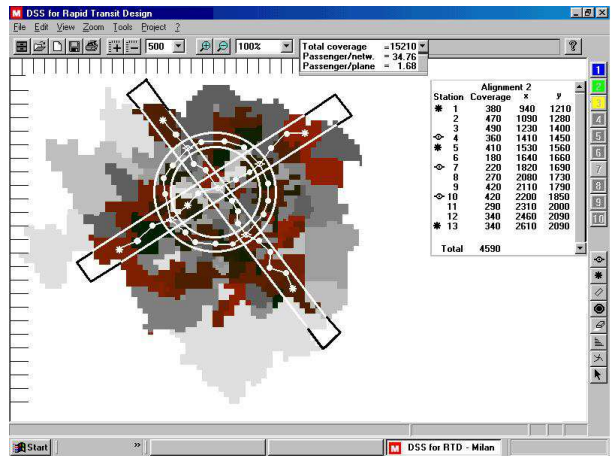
DSS for Rapid Transit Design

File Edit View Zoom Tools Project ?

500 100%

Total coverage =15210
Passenger/netw. = 34.76
Passenger/plane = 1.68

Alignment 2

| Station | Coverage | x | y |
|---|---|---|---|
| 1 | 380 | 940 | 1210 |
| 2 | 470 | 1090 | 1280 |
| 3 | 490 | 1230 | 1400 |
| 4 | 360 | 1410 | 1450 |
| 5 | 410 | 1530 | 1560 |
| 6 | 180 | 1640 | 1660 |
| 7 | 220 | 1820 | 1690 |
| 8 | 270 | 2080 | 1730 |
| 9 | 420 | 2110 | 1790 |
| 10 | 420 | 2200 | 1850 |
| 11 | 290 | 2310 | 2000 |
| 12 | 340 | 2460 | 2090 |
| 13 | 340 | 2610 | 2090 |
| Total | 4590 | | |

1 2 3 4 5 6 7 8 9 10

Start DSS for RTD - Milan